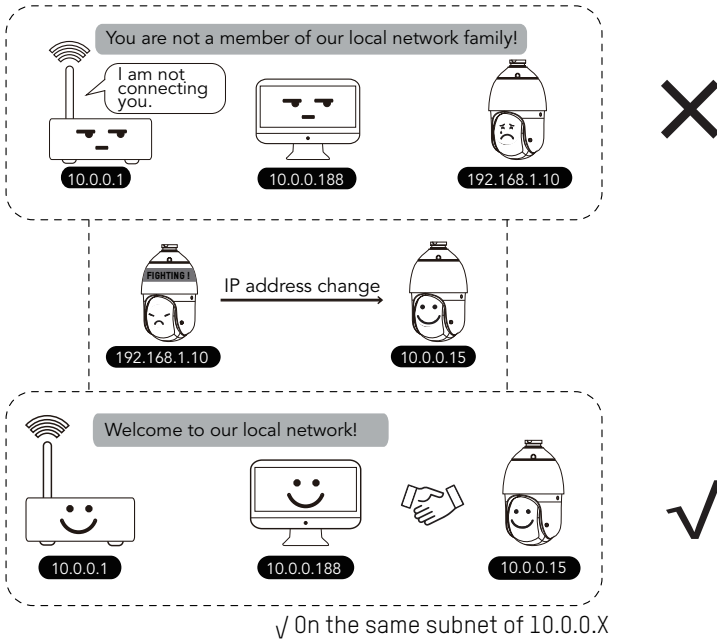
You are not a member of our local network family!

I am not connecting you.

10.0.0.1

10.0.0.188

192.168.1.10

×

FIGHTING !

IP address change

192.168.1.10

10.0.0.15

Welcome to our local network!

10.0.0.1

10.0.0.188

10.0.0.15

√

√ On the same subnet of 10.0.0.X